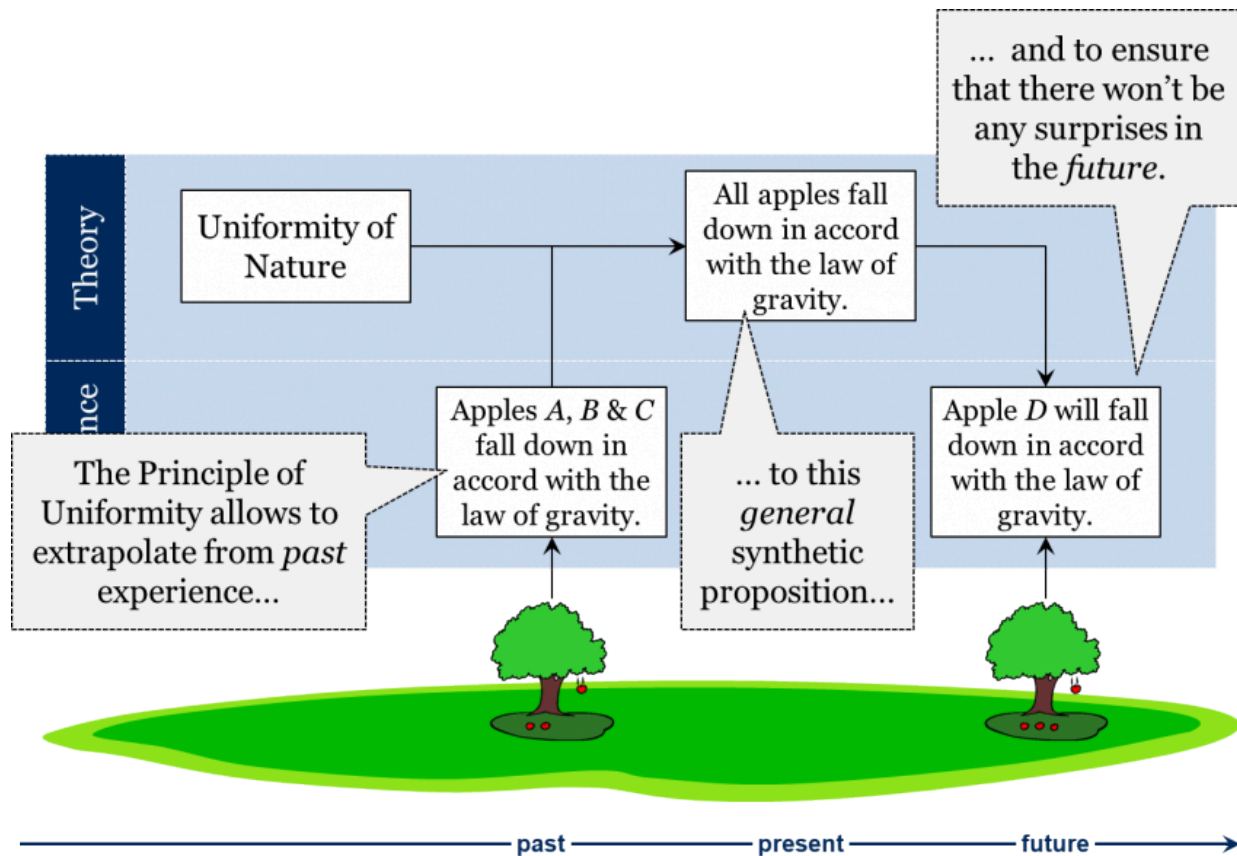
... and to ensure that there won't be any surprises in the *future*.

Theory

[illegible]nce

Uniformity of Nature

All apples fall down in accord with the law of gravity.

Apples *A*, *B* & *C* fall down in accord with the law of gravity.

Apple *D* will fall down in accord with the law of gravity.

The Principle of Uniformity allows to extrapolate from *past* experience...

... to this *general* synthetic proposition...

past present future